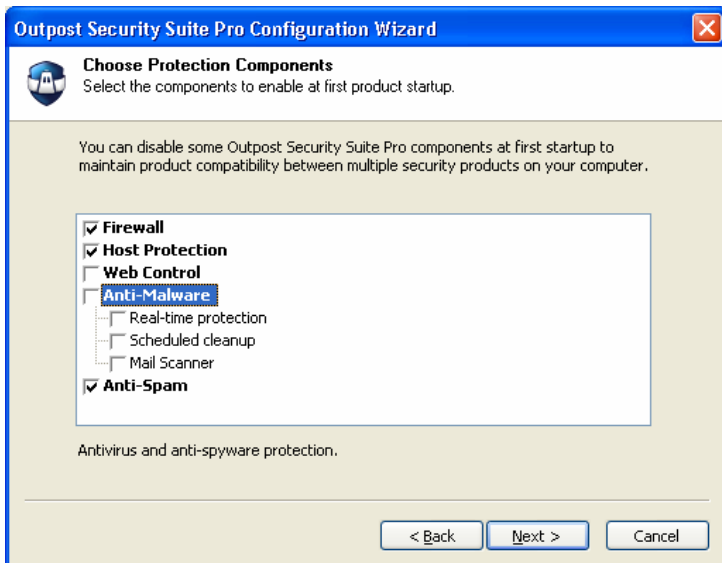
Outpost Security Suite Pro Configuration Wizard

Choose Protection Components
Select the components to enable at first product startup.

You can disable some Outpost Security Suite Pro components at first startup to maintain product compatibility between multiple security products on your computer.

☑ Firewall
☑ Host Protection
☐ Web Control
☐ Anti-Malware
☐ Real-time protection
☐ Scheduled cleanup
☐ Mail Scanner
☑ Anti-Spam

Antivirus and anti-spyware protection.

< Back
Next >
Cancel